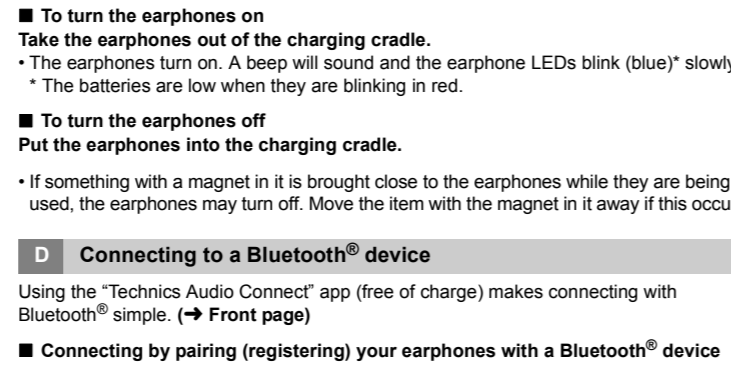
■ To turn the earphones on
Take the earphones out of the charging cradle.
• The earphones turn on. A beep will sound and the earphone LEDs blink (blue)* slowly
* The batteries are low when they are blinking in red.

■ To turn the earphones off
Put the earphones into the charging cradle.

• If something with a magnet in it is brought close to the earphones while they are being used, the earphones may turn off. Move the item with the magnet in it away if this occu

D Connecting to a Bluetooth® device

Using the “Technics Audio Connect” app (free of charge) makes connecting with Bluetooth® simple. (➜ Front page)

■ Connecting by pairing (registering) your earphones with a Bluetooth® device